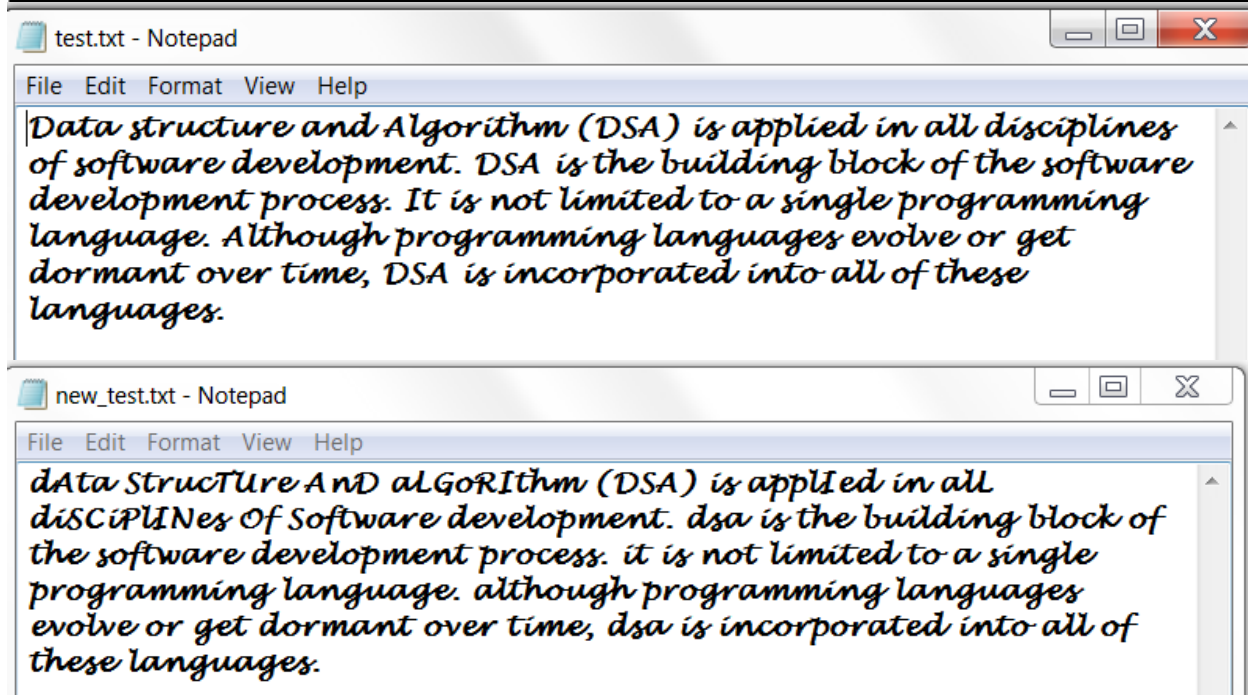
test.txt - Notepad

File Edit Format View Help

Data structure and Algorithm (DSA) is applied in all disciplines of software development. DSA is the building block of the software development process. It is not limited to a single programming language. Although programming languages evolve or get dormant over time, DSA is incorporated into all of these languages.

new_test.txt - Notepad

File Edit Format View Help

dAta StrucTUre AnD aLGoRIthm (DSA) is applIed in alL diSCiPlUNes Of Software development. dsa is the building block of the software development process. it is not limited to a single programming language. although programming languages evolve or get dormant over time, dsa is incorporated into all of these languages.